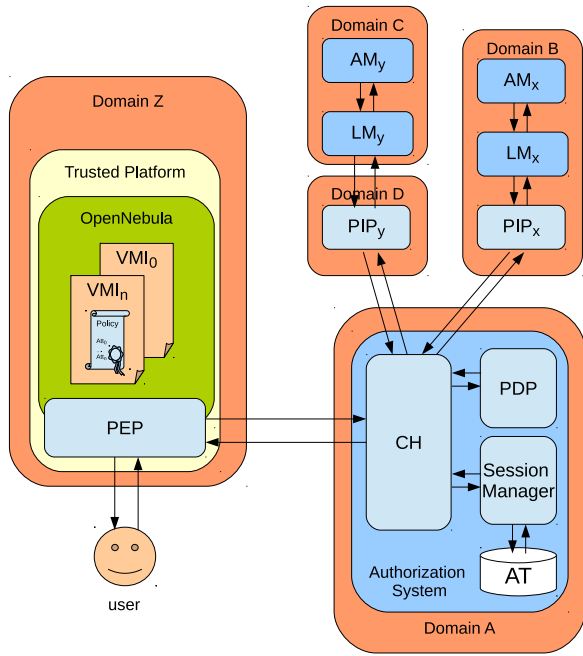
Domain C

$AM_y$

$LM_y$

Domain D

$PIP_y$

Domain B

$AM_x$

$LM_x$

$PIP_x$

Domain Z

Trusted Platform

OpenNebula

$VMI_0$

$VMI_n$

Policy

$Att_0$

$Att_n$

PEP

user

CH

PDP

Session Manager

AT

Authorization System

Domain A